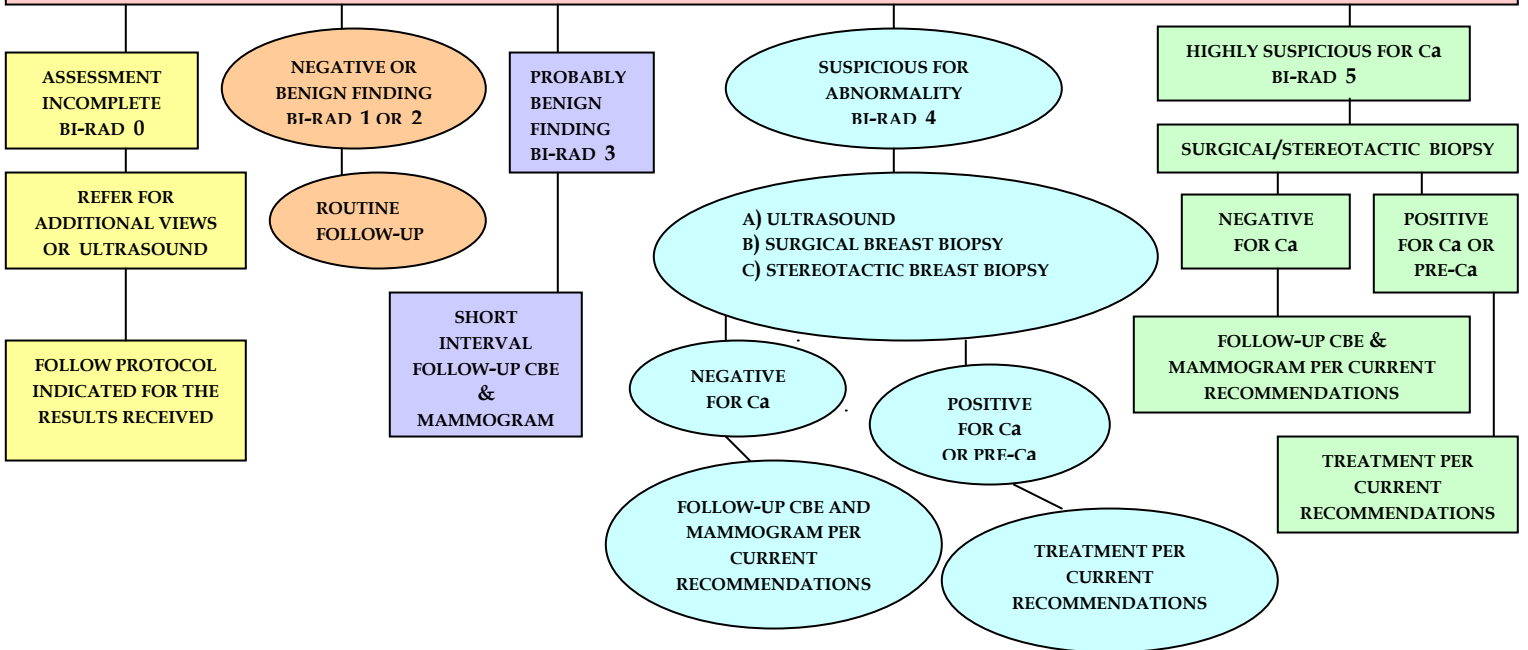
ASSESSMENT INCOMPLETE BI-RAD 0

REFER FOR ADDITIONAL VIEWS OR ULTRASOUND

FOLLOW PROTOCOL INDICATED FOR THE RESULTS RECEIVED

NEGATIVE OR BENIGN FINDING BI-RAD 1 OR 2

ROUTINE FOLLOW-UP

PROBABLY BENIGN FINDING BI-RAD 3

SHORT INTERVAL FOLLOW-UP CBE & MAMMOGRAM

SUSPICIOUS FOR ABNORMALITY BI-RAD 4

A) ULTRASOUND
B) SURGICAL BREAST BIOPSY
C) STEREOTACTIC BREAST BIOPSY

NEGATIVE FOR Ca

FOLLOW-UP CBE AND MAMMOGRAM PER CURRENT RECOMMENDATIONS

POSITIVE FOR Ca OR PRE-Ca

TREATMENT PER CURRENT RECOMMENDATIONS

HIGHLY SUSPICIOUS FOR Ca BI-RAD 5

SURGICAL/STEREOTACTIC BIOPSY

NEGATIVE FOR Ca

FOLLOW-UP CBE & MAMMOGRAM PER CURRENT RECOMMENDATIONS

POSITIVE FOR Ca OR PRE-Ca

TREATMENT PER CURRENT RECOMMENDATIONS